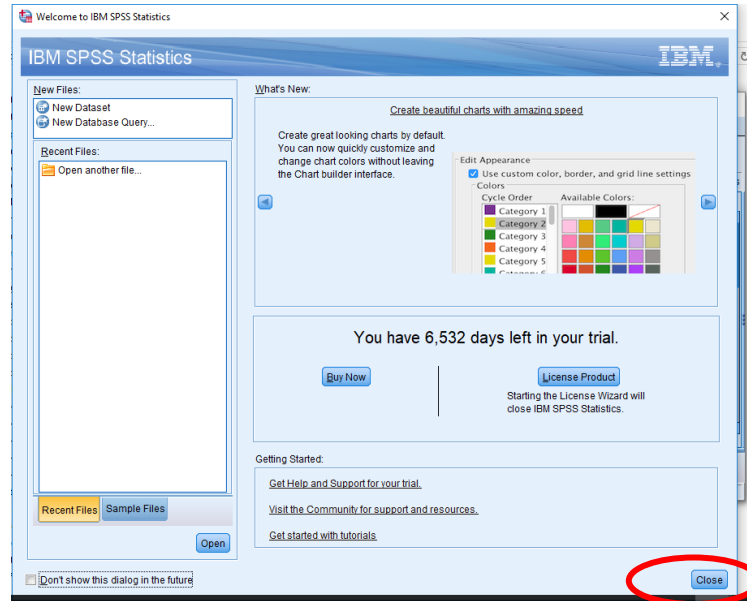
Welcome to IBM SPSS Statistics

IBM SPSS Statistics

IBM.

New Files:

New Dataset

New Database Query...

Recent Files:

Open another file...

Recent Files

Sample Files

Open

What's New:

Create beautiful charts with amazing speed

Create great looking charts by default. You can now quickly customize and change chart colors without leaving the Chart builder interface.

Edit Appearance

Use custom color, border, and grid line settings

Colors

Cycle Order

Available Colors:

Category 1

Category 2

Category 3

Category 4

Category 5

Category 6

You have 6,532 days left in your trial.

Buy Now

License Product

Starting the License Wizard will close IBM SPSS Statistics.

Getting Started:

Get Help and Support for your trial.

Visit the Community for support and resources.

Get started with tutorials

Don't show this dialog in the future

Close